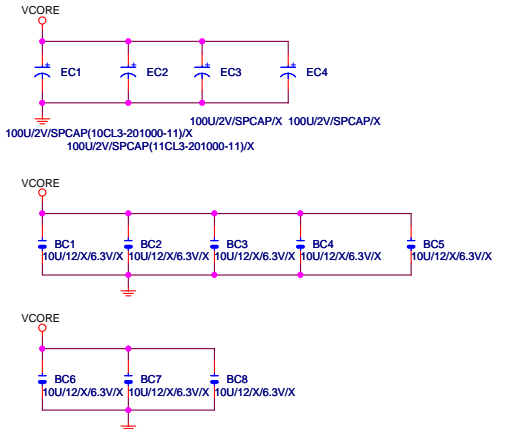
VCORE

EC1 EC2 EC3 EC4

100U/2V/SPCAP/X 100U/2V/SPCAP/X
100U/2V/SPCAP(10CL3-201000-11)/X
100U/2V/SPCAP(11CL3-201000-11)/X

VCORE

BC1 BC2 BC3 BC4 BC5
10U/12/X/6.3V/X 10U/12/X/6.3V/X 10U/12/X/6.3V/X 10U/12/X/6.3V/X 10U/12/X/6.3V/X

VCORE

BC6 BC7 BC8
10U/12/X/6.3V/X 10U/12/X/6.3V/X 10U/12/X/6.3V/X